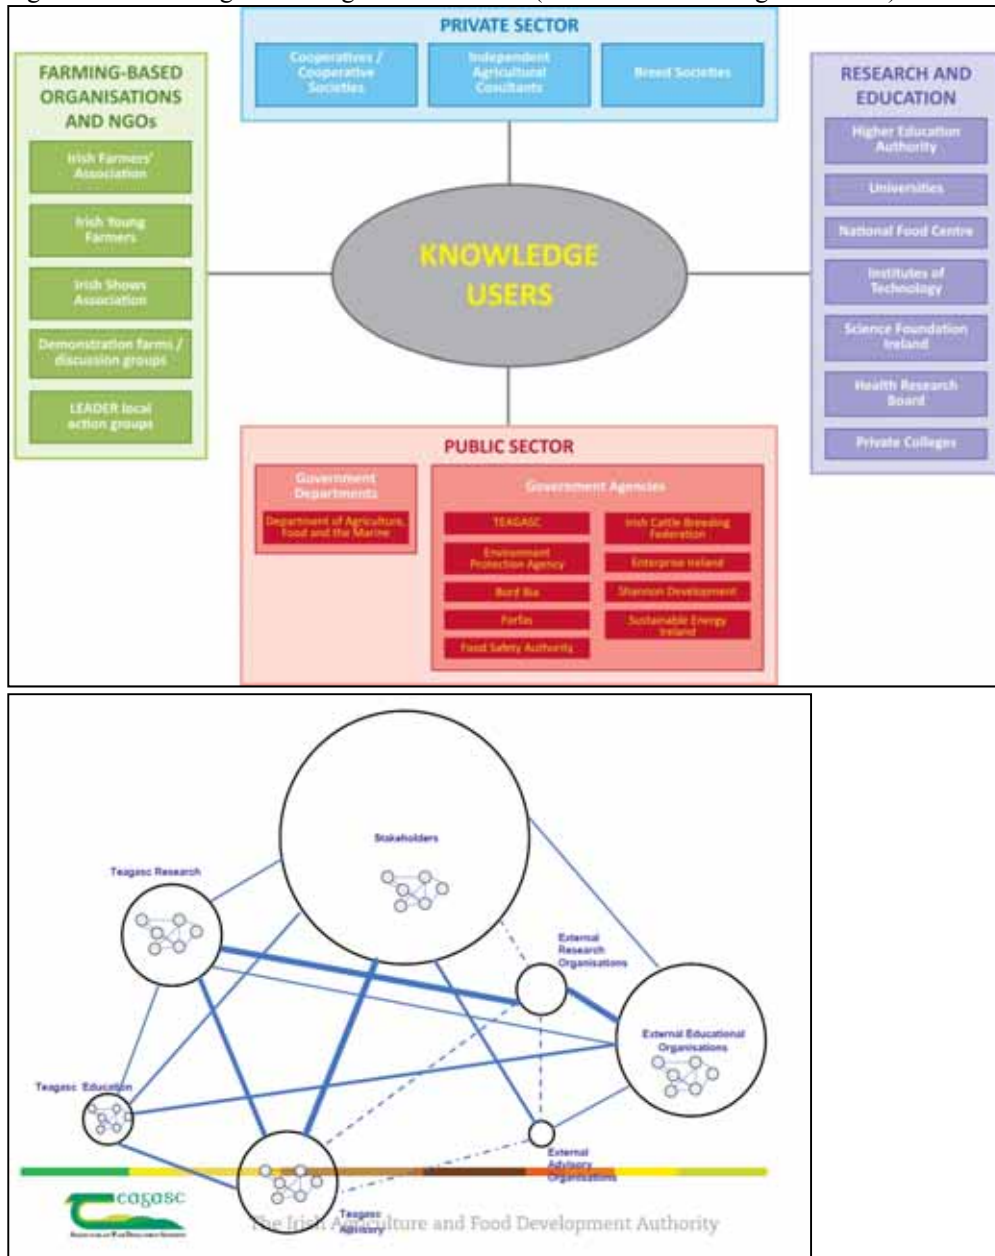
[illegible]

PRIVATE SECTOR

Cooperatives / Cooperative Societies

Independent Agricultural Consultants

Breed Societies

FARMING-BASED ORGANISATIONS AND NGOs

Irish Farmers' Association

Irish Young Farmers

Irish Shows Association

Demonstration farms / discussion groups

LEADER local action groups

KNOWLEDGE USERS

RESEARCH AND EDUCATION

Higher Education Authority

Universities

National Food Centre

Institutes of Technology

Science Foundation Ireland

Health Research Board

Private Colleges

PUBLIC SECTOR

Government Departments

Department of Agriculture, Food and the Marine

Government Agencies

TEAGASC

Irish Cattle Breeding Federation

Environment Protection Agency

Enterprise Ireland

Bord Bia

Shannon Development

Forfás

Sustainable Energy Ireland

Food Safety Authority

Stakeholders

Teagasc Research

External Research Organisations

External Educational Organisations

Teagasc Education

External Advisory Organisations

Teagasc Advisory

teagasc

The Irish Agriculture and Food Development Authority